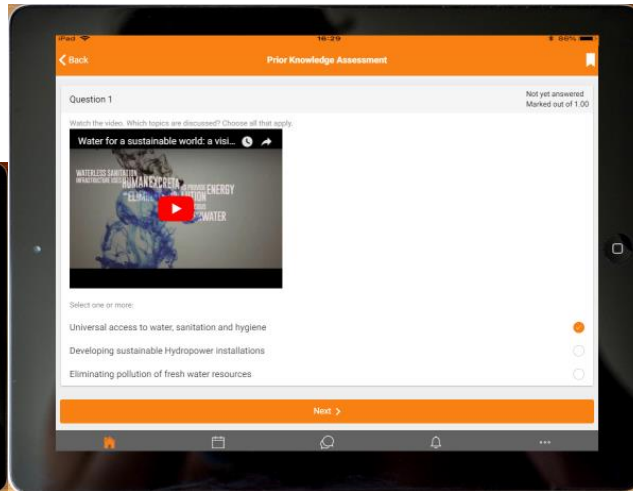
iPad
16:29
86%
Back
Prior Knowledge Assessment

Question 1
Not yet answered
Marked out of 1.00

Watch the video. Which topics are discussed? Choose all that apply.

Water for a sustainable world: a visi...

WATERLESS SANITATION
INFRASTRUCTURE
HUMAN EXCRETA
ENERGY
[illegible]
WATER

Select one or more:

Universal access to water, sanitation and hygiene
Developing sustainable Hydropower installations
Eliminating pollution of fresh water resources

Next ›